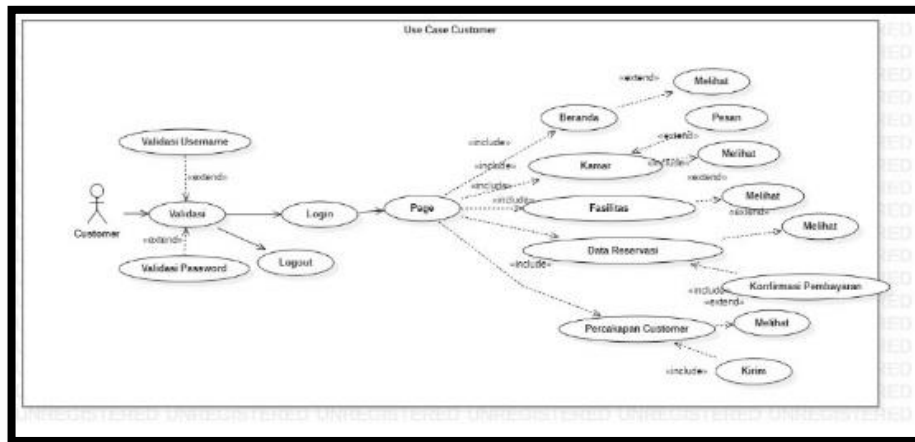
Use Case Customer

Customer

Validasi Username

«extend»

Validasi

«extend»

Validasi Password

Login

Logout

Page

«include»

«include»

«include»

«include»

«include»

Beranda

«extend»

Melihat

Kamar

«extend»

Pesan

«extend»

Melihat

Fasilitas

«extend»

Melihat

«extend»

Data Reservasi

Melihat

«include»

Konfirmasi Pembayaran

«extend»

Percakapan Customer

Melihat

«include»

Kirim

UNREGISTERED UNREGISTERED UNREGISTERED UNREGISTERED UNREGISTERED UNREGISTERED